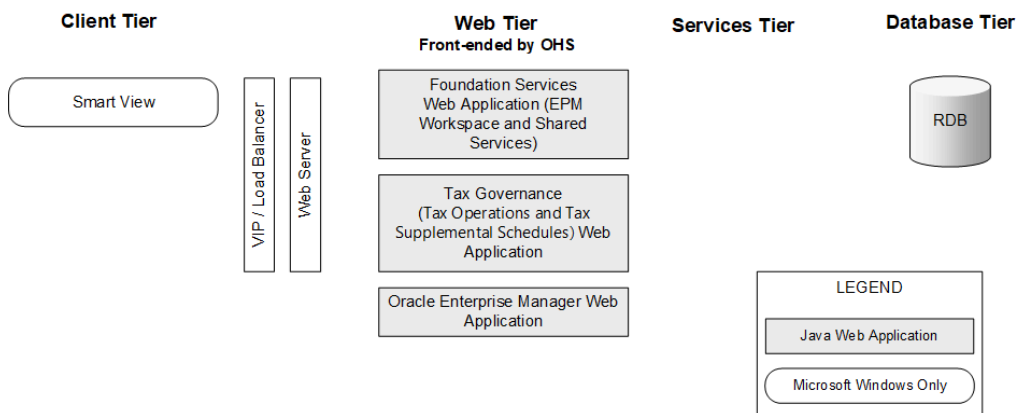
Client Tier

Web Tier
Front-ended by OHS

Services Tier

Database Tier

Smart View

VIP / Load Balancer

Web Server

Foundation Services Web Application (EPM Workspace and Shared Services)

Tax Governance (Tax Operations and Tax Supplemental Schedules) Web Application

Oracle Enterprise Manager Web Application

RDB

LEGEND

Java Web Application

Microsoft Windows Only